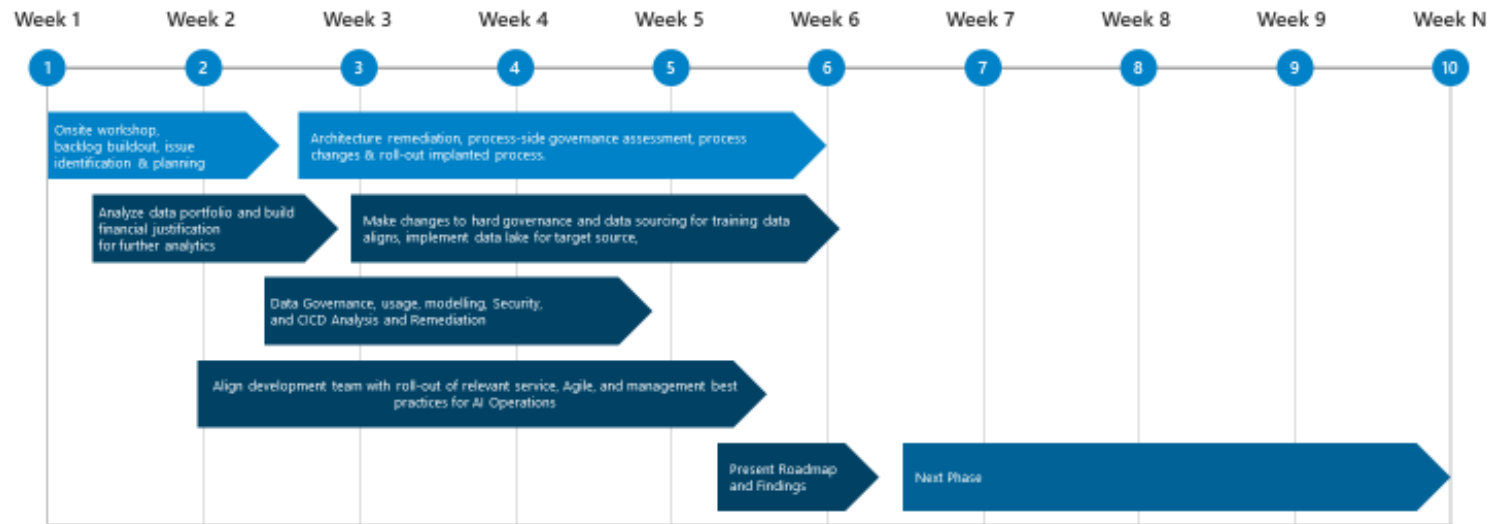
Week 1 Week 2 Week 3 Week 4 Week 5 Week 6 Week 7 Week 8 Week 9 Week N

1 2 3 4 5 6 7 8 9 10

Onsite workshop, backlog buildout, issue identification & planning

Architecture remediation, process-side governance assessment, process changes & roll-out implanted process.

Analyze data portfolio and build financial justification for further analytics

Make changes to hard governance and data sourcing for training data aligns, implement data lake for target source,

Data Governance, usage, modelling, Security, and CICD Analysis and Remediation

Align development team with roll-out of relevant service, Agile, and management best practices for AI Operations

Present Roadmap and Findings

Next Phase